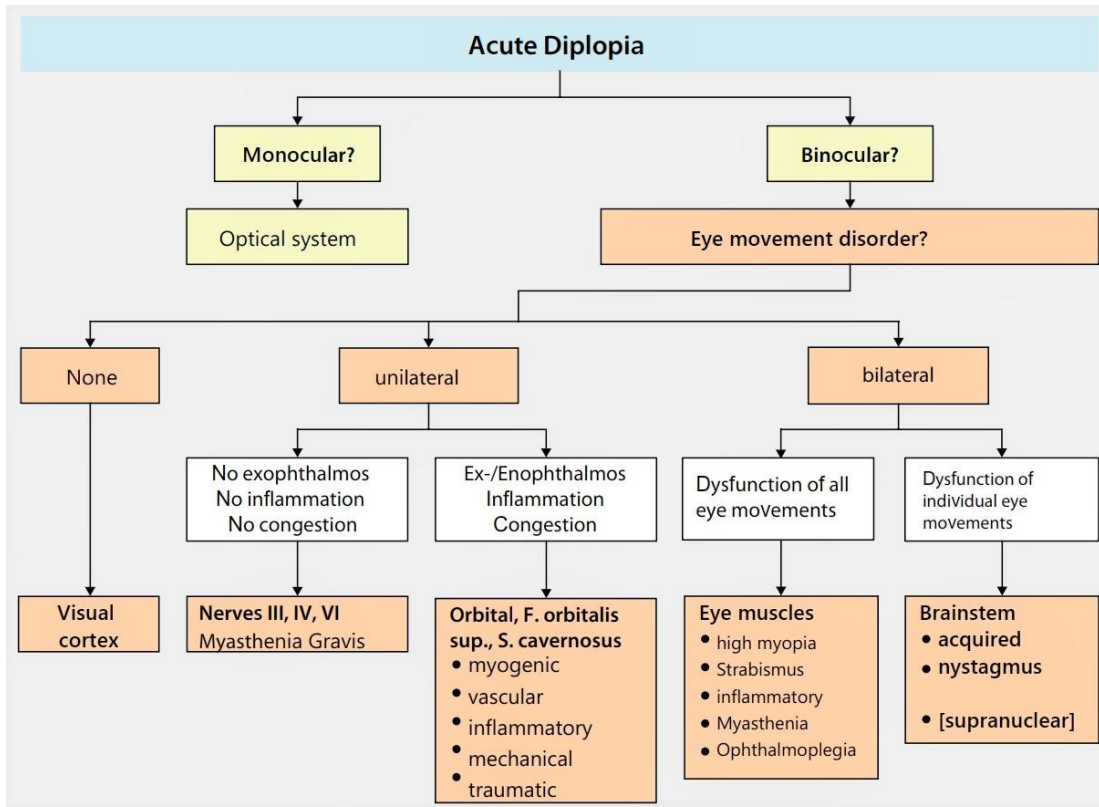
Acute Diplopia

Monocular?

Optical system

Binocular?

Eye movement disorder?

None

Visual cortex

unilateral

No exophthalmos
No inflammation
No congestion

Nerves III, IV, VI
Myasthenia Gravis

Ex-/Enophthalmos
Inflammation
Congestion

Orbital, F. orbitalis sup., S. cavernosus
- myogenic
- vascular
- inflammatory
- mechanical
- traumatic

bilateral

Dysfunction of all eye movements

Eye muscles
- high myopia
- Strabismus
- inflammatory
- Myasthenia
- Ophthalmoplegia

Dysfunction of individual eye movements

Brainstem
- acquired
- nystagmus
- [supranuclear]